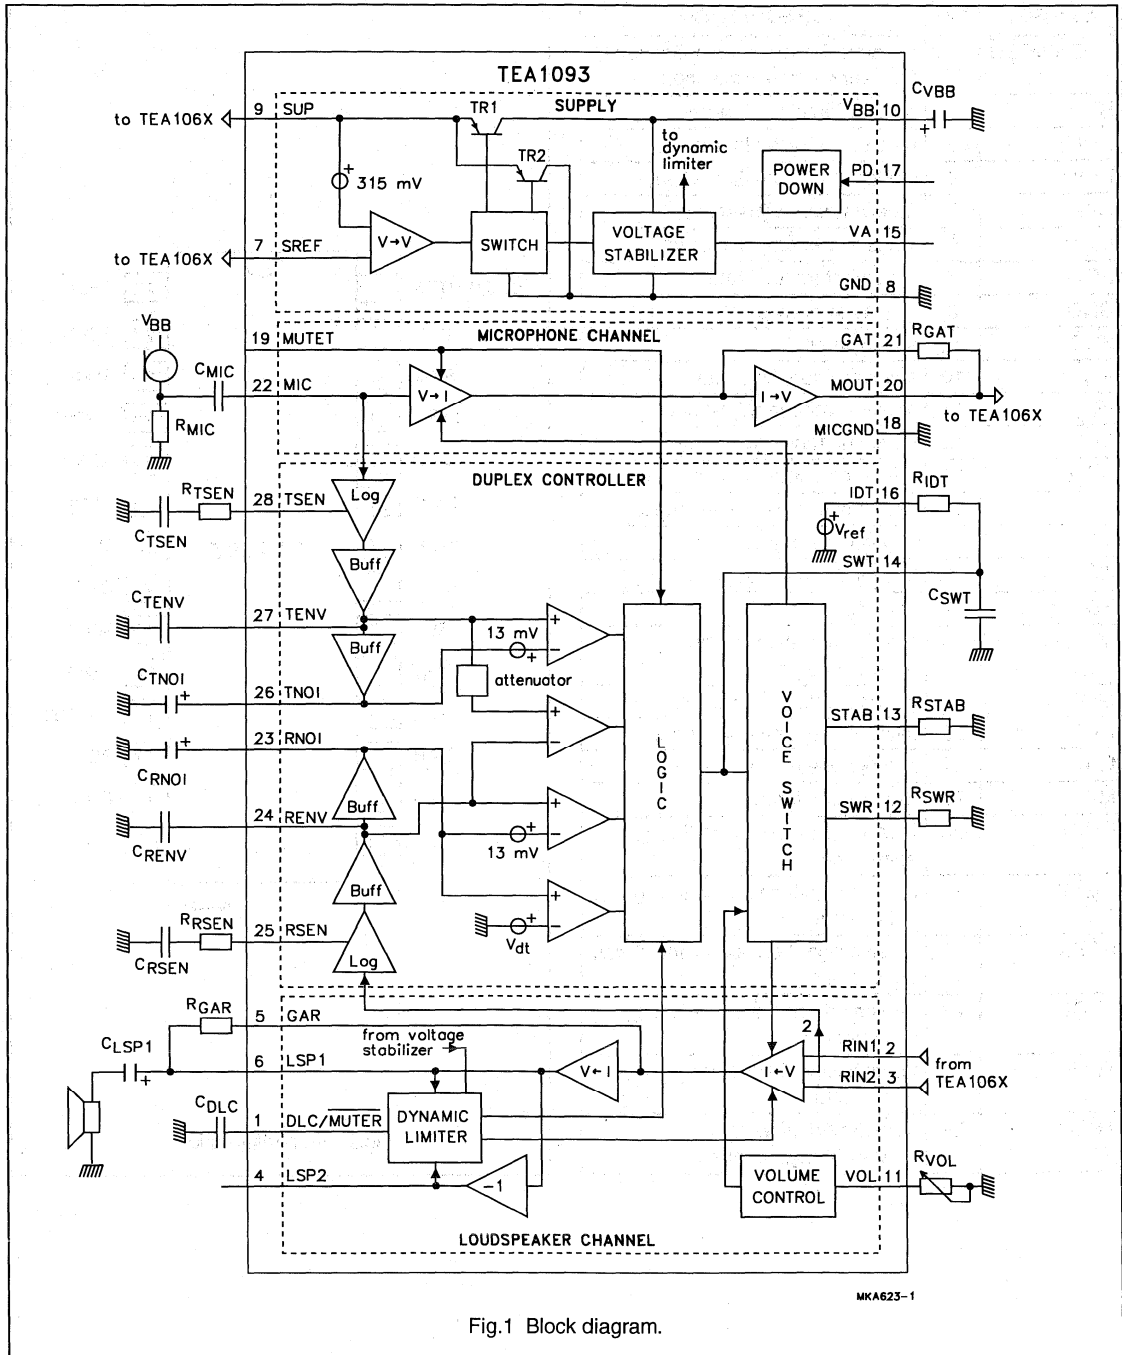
TEA1093

to TEA106X
9 SUP
SUPPLY
TR1
TR2
$V_{BB}$ 10
$C_{VBB}$
+
315 mV
to dynamic limiter
POWER DOWN
PD 17
to TEA106X
7 SREF
V→V
SWITCH
VOLTAGE STABILIZER
VA 15
GND 8

$V_{BB}$
19 MUTET
MICROPHONE CHANNEL
GAT 21
$R_{GAT}$
$C_{MIC}$
22 MIC
V→I
I→V
MOUT 20
to TEA106X
$R_{MIC}$
MICGND 18

DUPLEX CONTROLLER
$R_{TSEN}$
28 TSEN
Log
$C_{TSEN}$
Buff
IDT 16
$R_{IDT}$
$V_{ref}$
SWT 14
$C_{TENV}$
27 TENV
$C_{SWT}$
Buff
13 mV
$C_{TNOI}$
26 TNOI
attenuator
LOGIC
VOICE SWITCH
STAB 13
$R_{STAB}$
23 RNOI
$C_{RNOI}$
Buff
24 RENV
$C_{RENV}$
13 mV
SWR 12
$R_{SWR}$
Buff
$R_{RSEN}$
25 RSEN
Log
$C_{RSEN}$
$V_{dt}$

$R_{GAR}$
5 GAR
from voltage stabilizer
2
$C_{LSP1}$
6 LSP1
V←I
I←V
RIN1 2
RIN2 3
from TEA106X
$C_{DLC}$
1 DLC/$\overline{MUTER}$
DYNAMIC LIMITER
4 LSP2
−1
VOLUME CONTROL
VOL 11
$R_{VOL}$
LOUDSPEAKER CHANNEL

MKA623−1

Fig.1 Block diagram.